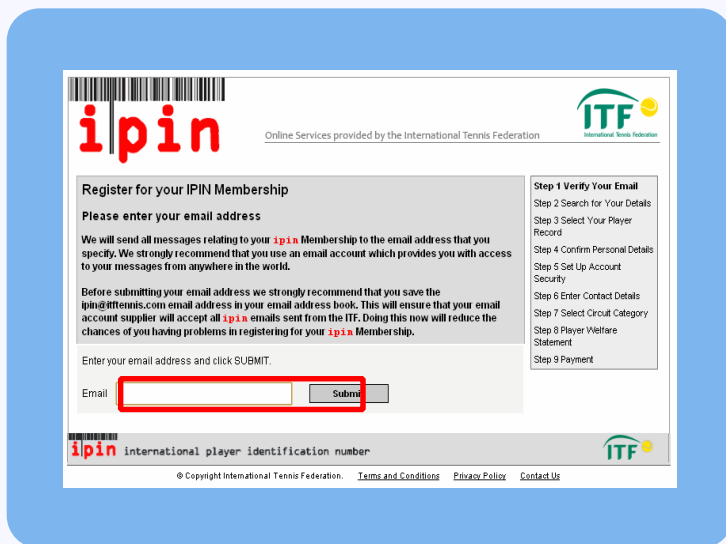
ipin

Online Services provided by the International Tennis Federation

ITF
International Tennis Federation

Register for your IPIN Membership

Please enter your email address

We will send all messages relating to your ipin Membership to the email address that you specify. We strongly recommend that you use an email account which provides you with access to your messages from anywhere in the world.

Before submitting your email address we strongly recommend that you save the ipin@itftennis.com email address in your email address book. This will ensure that your email account supplier will accept all ipin emails sent from the ITF. Doing this now will reduce the chances of you having problems in registering for your ipin Membership.

Enter your email address and click SUBMIT.

Email

Submi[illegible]

Step 1 Verify Your Email
Step 2 Search for Your Details
Step 3 Select Your Player Record
Step 4 Confirm Personal Details
Step 5 Set Up Account Security
Step 6 Enter Contact Details
Step 7 Select Circuit Category
Step 8 Player Welfare Statement
Step 9 Payment

ipin international player identification number

ITF

© Copyright International Tennis Federation. Terms and Conditions Privacy Policy Contact Us